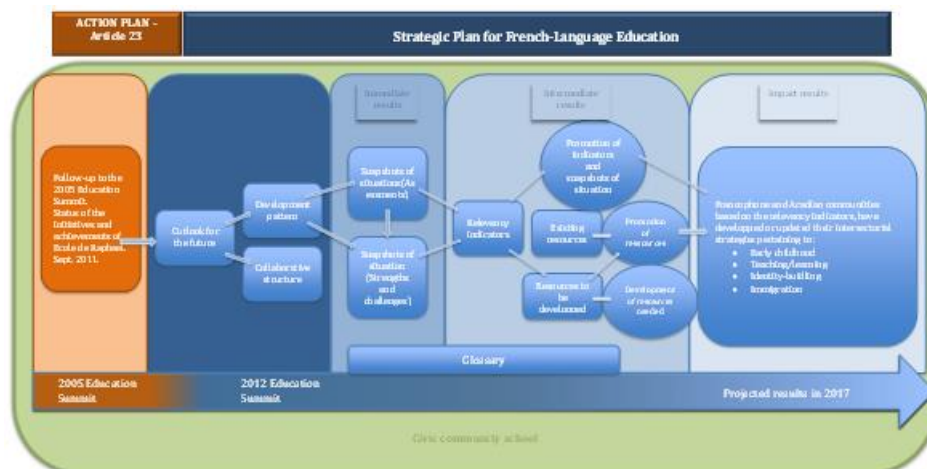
ACTION PLAN – Article 23

Strategic Plan for French-Language Education

Follow-up to the 2005 Education Summit. Status of the initiatives and achievements of Ecole de Raphael. Sept. 2011.

Outlook for the future

Development pattern

Collaborative structure

Immediate results

Snapshots of situations (Assessments)

Snapshots of situation (Strengths and challenges)

Intermediate results

Relevancy indicators

Promotion of indicators and snapshots of situation

Existing resources

Promotion of resources

Resources to be developed

Development of resources needed

Impact results

Francophone and Acadian communities, based on the relevancy indicators, have developed or updated their intersectoral strategies pertaining to:
• Early childhood
• Teaching/Learning
• Identity-building
• Immigration

Glossary

2005 Education Summit

2012 Education Summit

Projected results in 2017

Civic community school